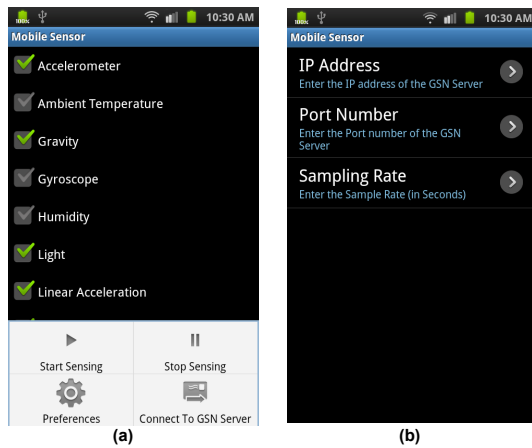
10:30 AM

Mobile Sensor

Accelerometer

Ambient Temperature

Gravity

Gyroscope

Humidity

Light

Linear Acceleration

Start Sensing

Stop Sensing

Preferences

Connect To GSN Server

(a)

10:30 AM

Mobile Sensor

IP Address

Enter the IP address of the GSN Server

Port Number

Enter the Port number of the GSN Server

Sampling Rate

Enter the Sample Rate (in Seconds)

(b)